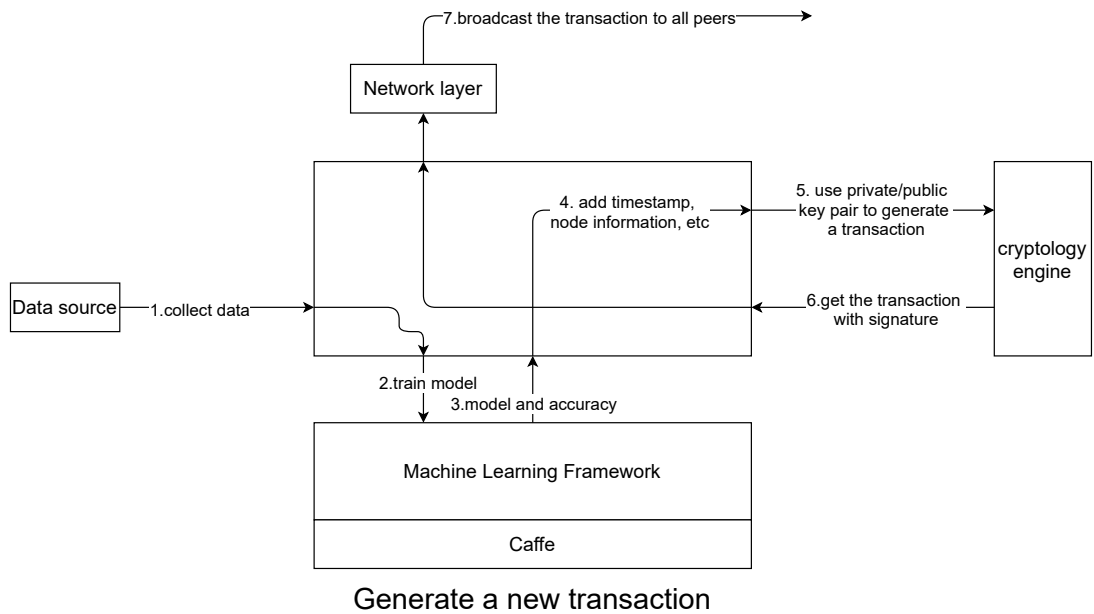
7.broadcast the transaction to all peers

Network layer

4. add timestamp, node information, etc

5. use private/public key pair to generate a transaction

cryptology engine

Data source

1.collect data

6.get the transaction with signature

2.train model

3.model and accuracy

Machine Learning Framework

Caffe

Generate a new transaction